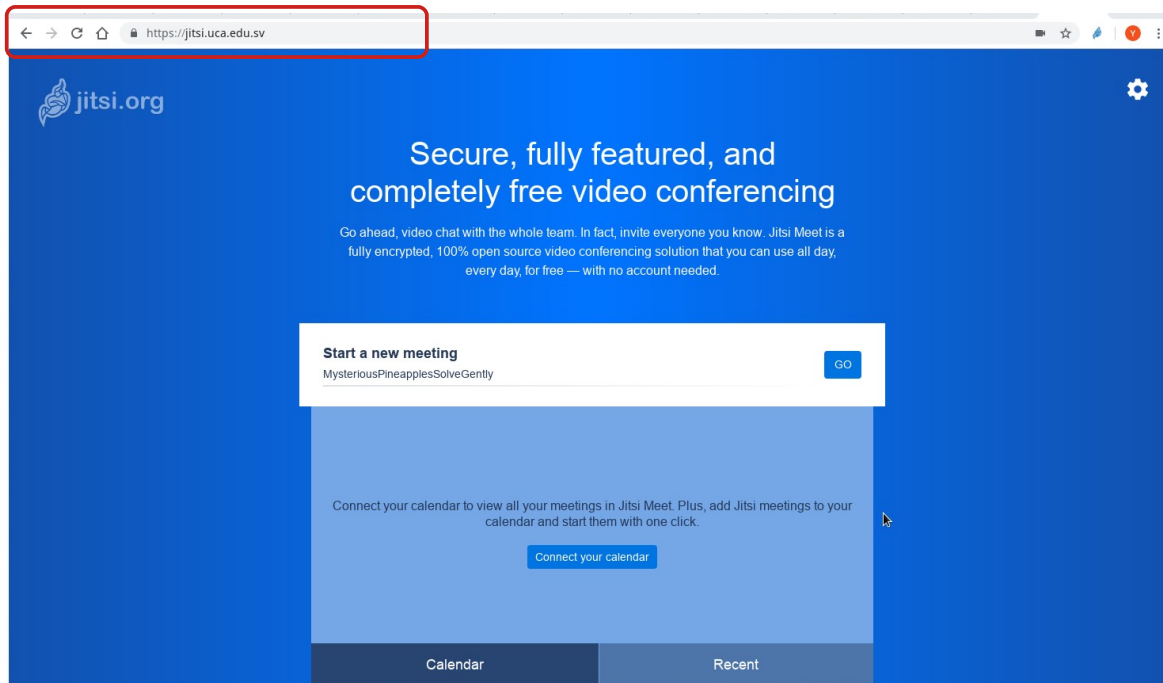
https://jitsi.uca.edu.sv

Y

jitsi.org

Secure, fully featured, and completely free video conferencing

Go ahead, video chat with the whole team. In fact, invite everyone you know. Jitsi Meet is a fully encrypted, 100% open source video conferencing solution that you can use all day, every day, for free — with no account needed.

Start a new meeting

MysteriousPineapplesSolveGently

GO

Connect your calendar to view all your meetings in Jitsi Meet. Plus, add Jitsi meetings to your calendar and start them with one click.

Connect your calendar

Calendar

Recent